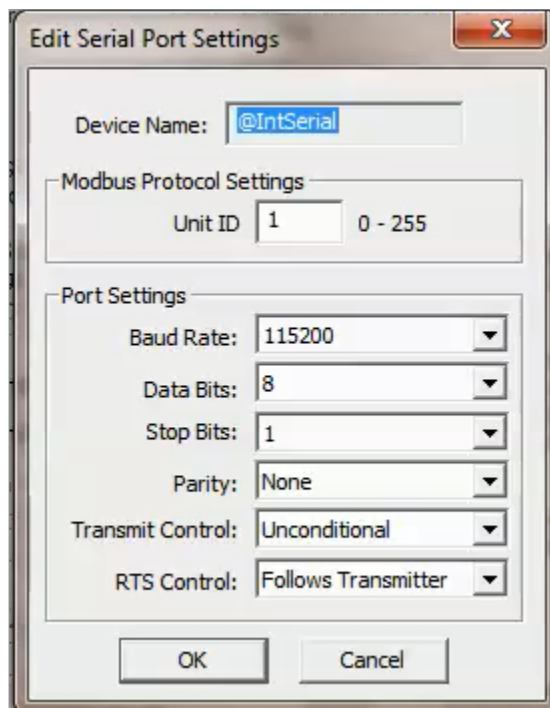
Edit Serial Port Settings

X

Device Name: @IntSerial

Modbus Protocol Settings

Unit ID 1 0 - 255

Port Settings

Baud Rate: 115200

Data Bits: 8

Stop Bits: 1

Parity: None

Transmit Control: Unconditional

RTS Control: Follows Transmitter

OK

Cancel